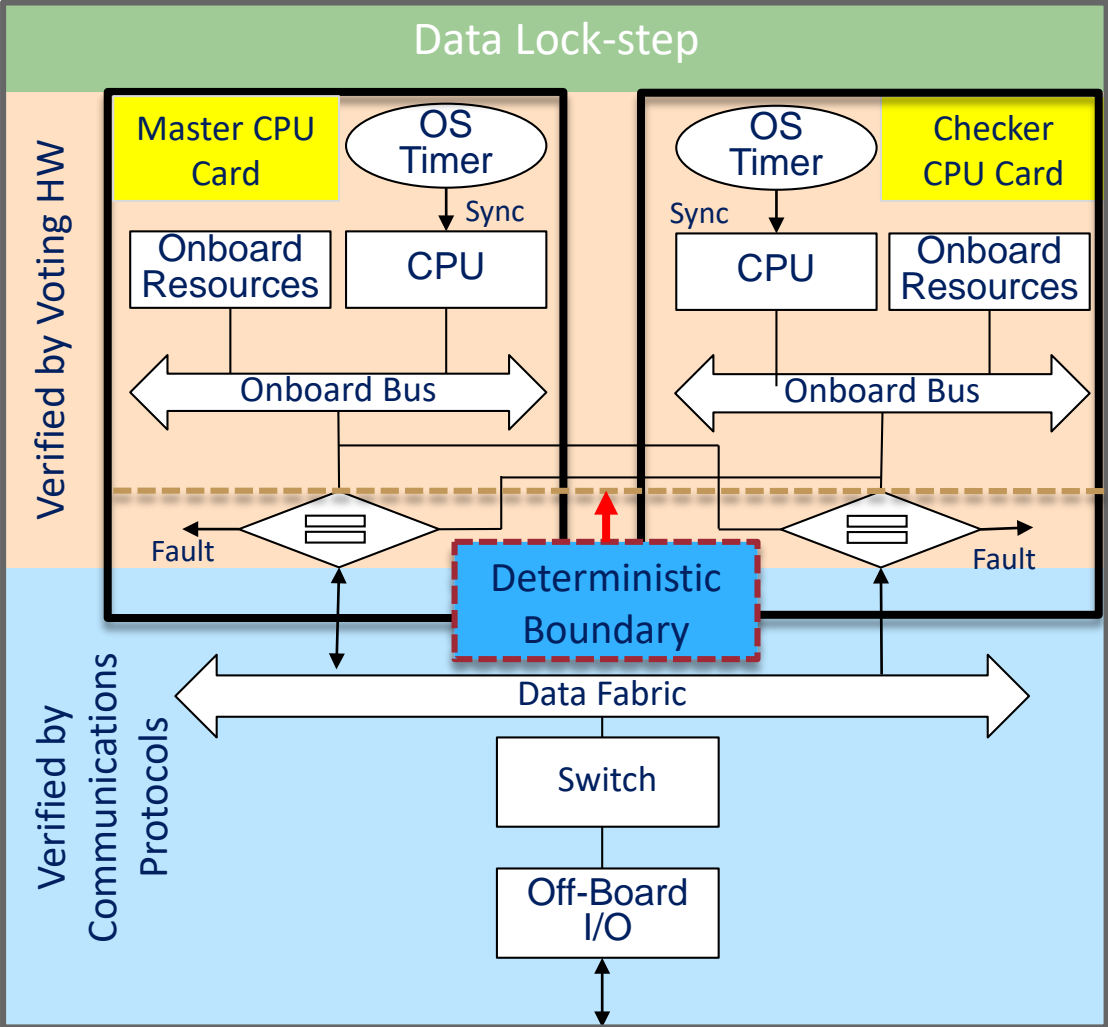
Data Lock-step

Verified by Voting HW

Master CPU Card

OS Timer

Sync

Onboard Resources

CPU

Onboard Bus

Fault

OS Timer

Checker CPU Card

Sync

CPU

Onboard Resources

Onboard Bus

Fault

Deterministic Boundary

Verified by Communications Protocols

Data Fabric

Switch

Off-Board I/O